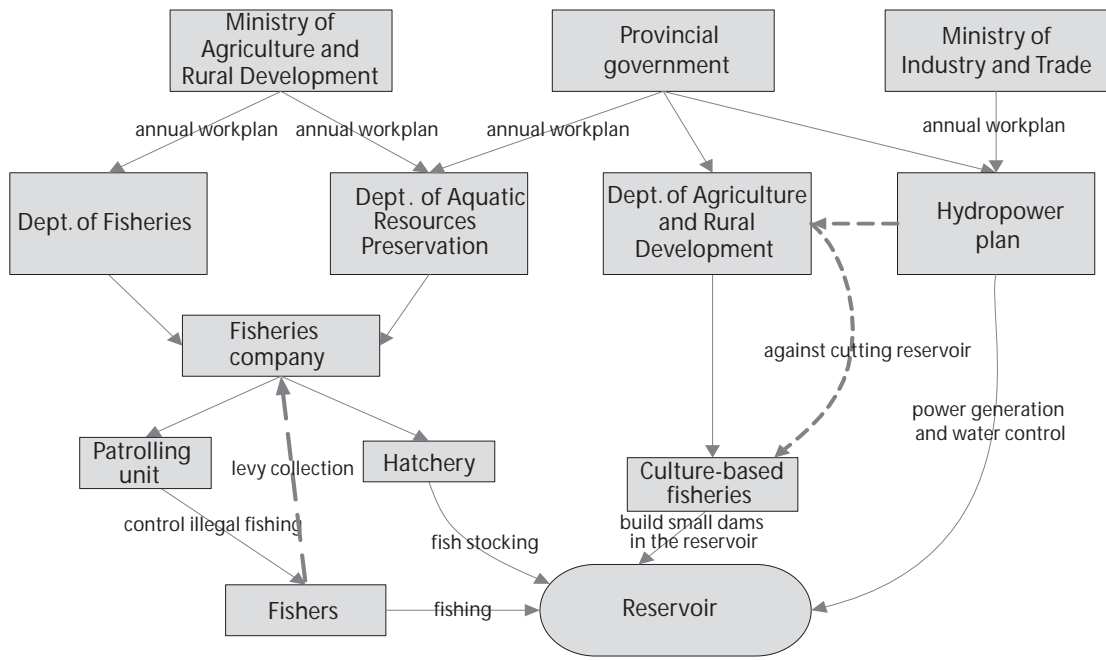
Ministry of Agriculture and Rural Development

Provincial government

Ministry of Industry and Trade

annual workplan

annual workplan

annual workplan

annual workplan

Dept. of Fisheries

Dept . of Aquatic Resources Preservation

Dept. of Agriculture and Rural Development

Hydropower plan

Fisheries company

against cutting reservoir

power generation and water control

Patrolling unit

levy collection

Hatchery

Culture-based fisheries

control illegal fishing

fish stocking

build small dams in the reservoir

Fishers

fishing

Reservoir